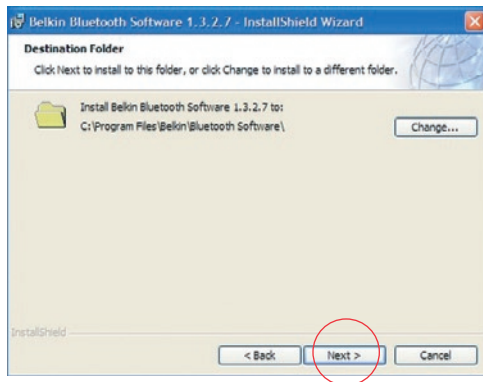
Belkin Bluetooth Software 1.3.2.7 - InstallShield Wizard

Destination Folder

Click Next to install to this folder, or click Change to install to a different folder.

Install Belkin Bluetooth Software 1.3.2.7 to:
C:\Program Files\Belkin\Bluetooth Software\

Change...

InstallShield

< Back

Next >

Cancel